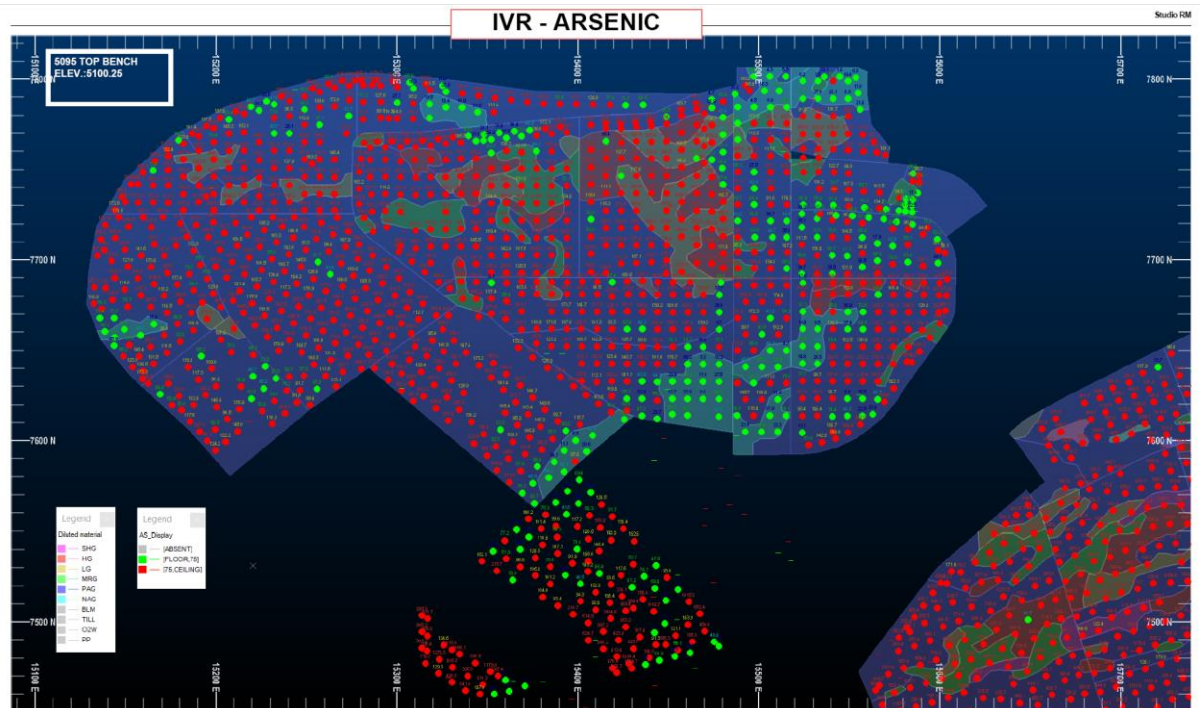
IVR - ARSENIC

Studio RM

5095 TOP BENCH
ELEV.:5100.25

15100 E
15200 E
15300 E
15400 E
15500 E
15600 E
15700 E

7800 N
7800 N
7700 N
7700 N
7600 N
7600 N
7500 N
7500 N

15100 E
15200 E
15300 E
15400 E
15500 E
15600 E
15700 E

Legend
Diluted material
SHG
HG
LG
MRG
PAG
NAG
BLM
TILL
O2W
PP

Legend
AS_Display
[ABSENT]
[FLOOR,75]
[75,CEILING]